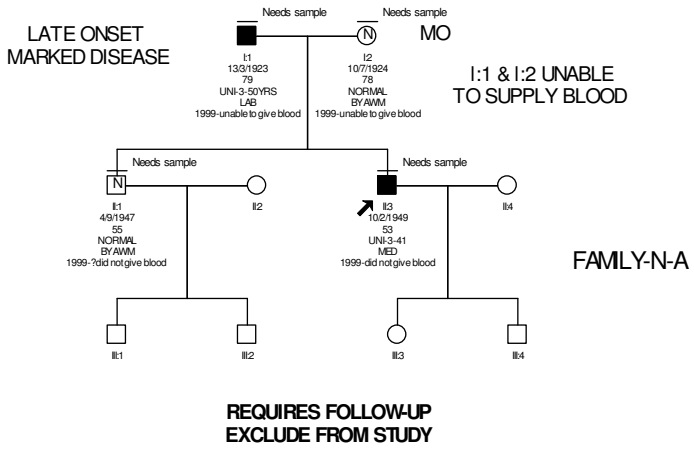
LATE ONSET MARKED DISEASE

Needs sample

I:1
13/3/1923
79
UNI-3-50YRS
LAB
1999-unable to give blood

Needs sample

N

I:2
10/7/1924
78
NORMAL
BY AWM
1999-unable to give blood

MO

I:1 & I:2 UNABLE TO SUPPLY BLOOD

Needs sample

N

II:1
4/9/1947
55
NORMAL
BY AWM
1999-?did not give blood

II:2

Needs sample

II:3
10/2/1949
53
UNI-3-41
MED
1999-did not give blood

II:4

FAMILY-N-A

III:1

III:2

III:3

III:4

REQUIRES FOLLOW-UP
EXCLUDE FROM STUDY